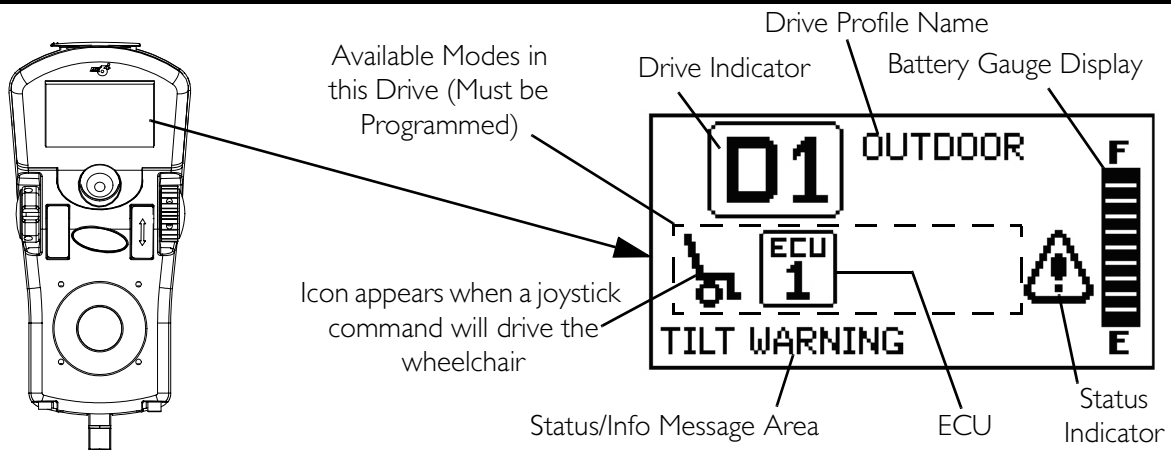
Drive Profile Name

Available Modes in this Drive (Must be Programmed)

Drive Indicator

Battery Gauge Display

D1

OUTDOOR

F

ECU
1

E

Icon appears when a joystick command will drive the wheelchair

TILT WARNING

Status/Info Message Area

ECU

Status Indicator